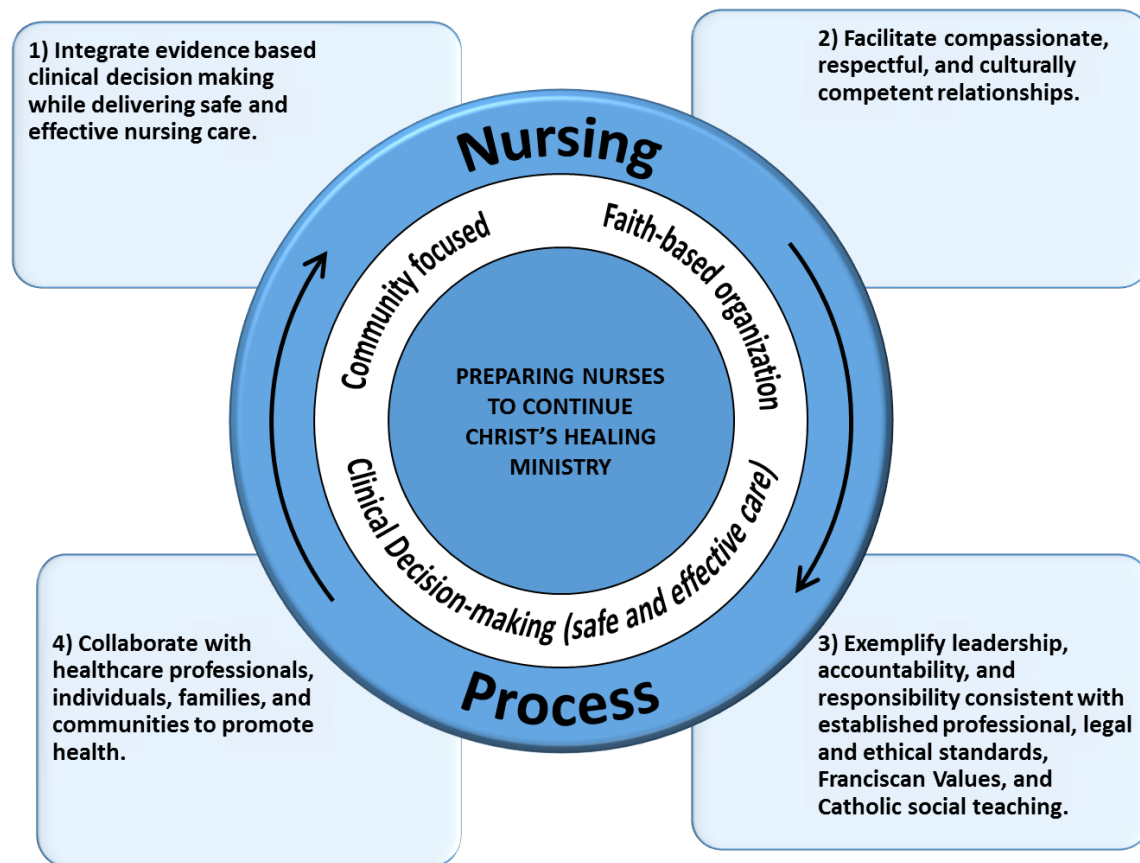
1) Integrate evidence based clinical decision making while delivering safe and effective nursing care.

2) Facilitate compassionate, respectful, and culturally competent relationships.

Nursing

Community focused

Faith-based organization

PREPARING NURSES TO CONTINUE CHRIST'S HEALING MINISTRY

Clinical Decision-making (safe and effective care)

Process

4) Collaborate with healthcare professionals, individuals, families, and communities to promote health.

3) Exemplify leadership, accountability, and responsibility consistent with established professional, legal and ethical standards, Franciscan Values, and Catholic social teaching.